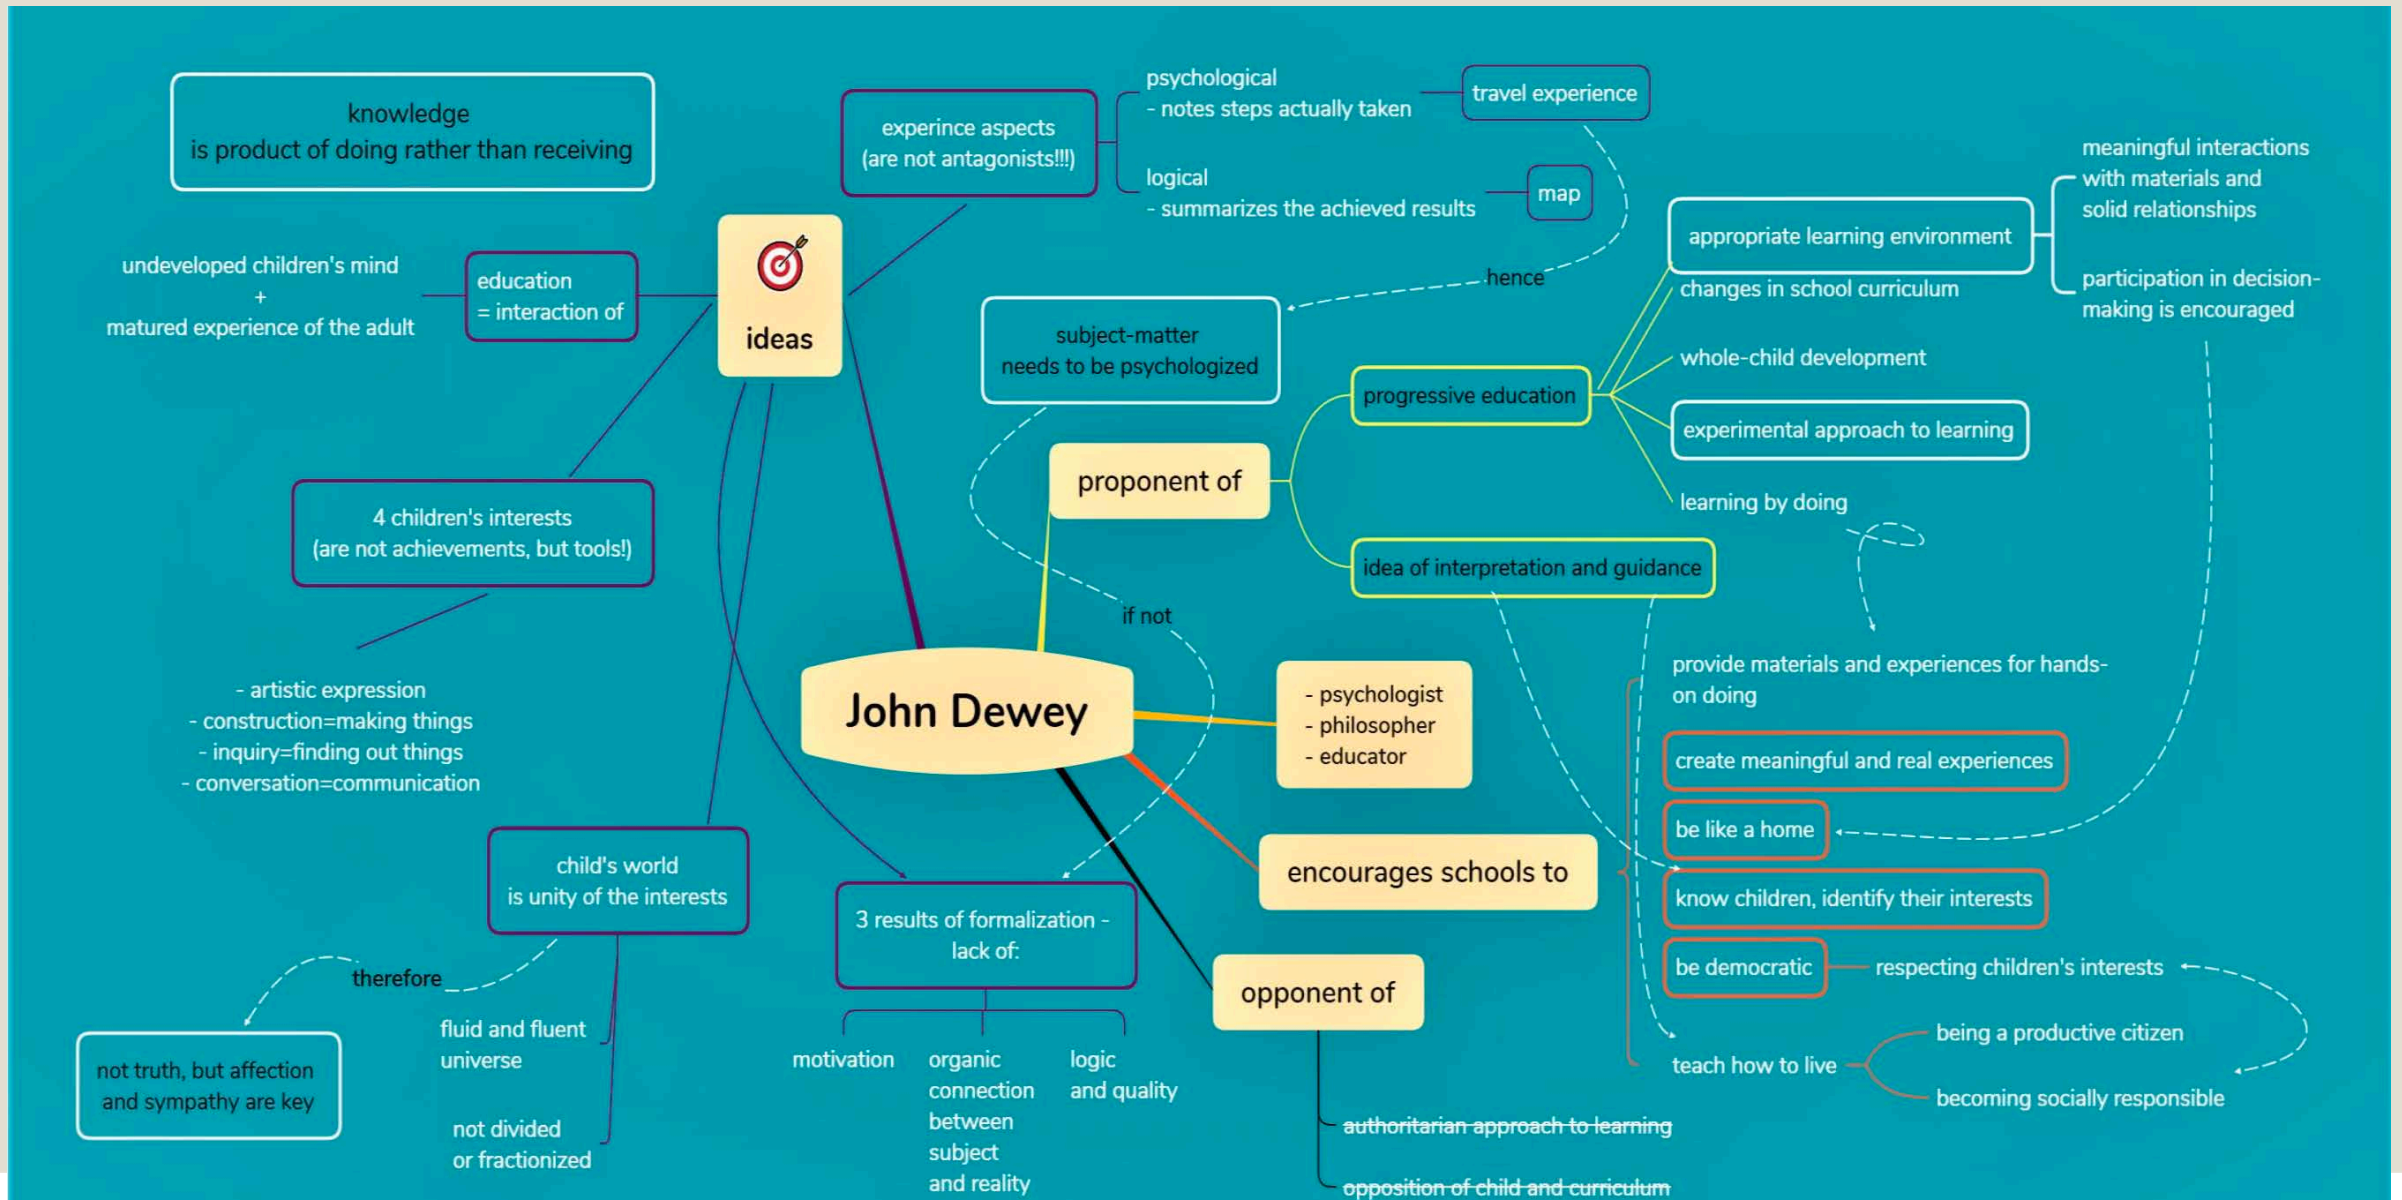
knowledge
is product of doing rather than receiving

experince aspects
(are not antagonists!!!)

psychological
- notes steps actually taken

travel experience

logical
- summarizes the achieved results

map

hence

meaningful interactions with materials and solid relationships

appropriate learning environment

participation in decision-making is encouraged

undeveloped children's mind
+
matured experience of the adult

education
= interaction of

ideas

subject-matter
needs to be psychologized

changes in school curriculum

whole-child development

progressive education

experimental approach to learning

proponent of

learning by doing

4 children's interests
(are not achievements, but tools!)

idea of interpretation and guidance

if not

provide materials and experiences for hands-on doing

- artistic expression
- construction=making things
- inquiry=finding out things
- conversation=communication

John Dewey

- psychologist
- philosopher
- educator

create meaningful and real experiences

be like a home

child's world
is unity of the interests

encourages schools to

know children, identify their interests

3 results of formalization - lack of:

be democratic

respecting children's interests

therefore

opponent of

being a productive citizen

not truth, but affection and sympathy are key

fluid and fluent universe

motivation

organic connection between subject and reality

logic and quality

teach how to live

becoming socially responsible

not divided or fractionized

authoritarian approach to learning

opposition of child and curriculum